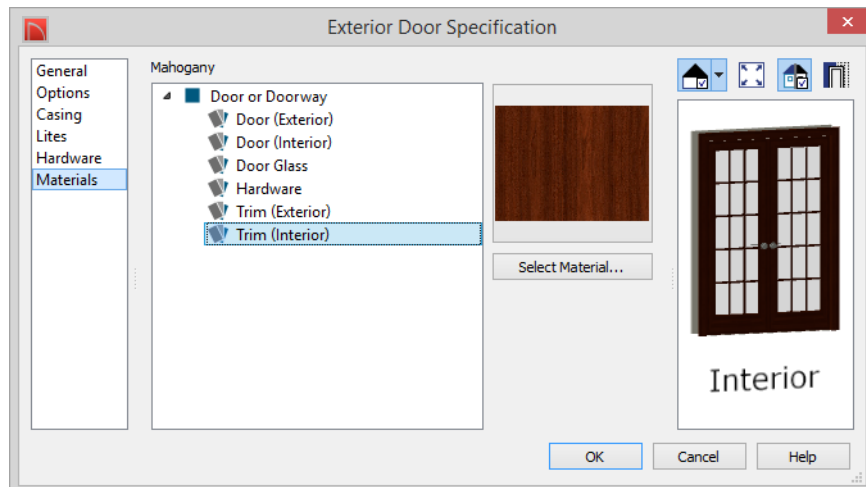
Exterior Door Specification

General
Options
Casing
Lites
Hardware
Materials

Mahogany

Door or Doorway
Door (Exterior)
Door (Interior)
Door Glass
Hardware
Trim (Exterior)
Trim (Interior)

Select Material...

Interior

OK
Cancel
Help